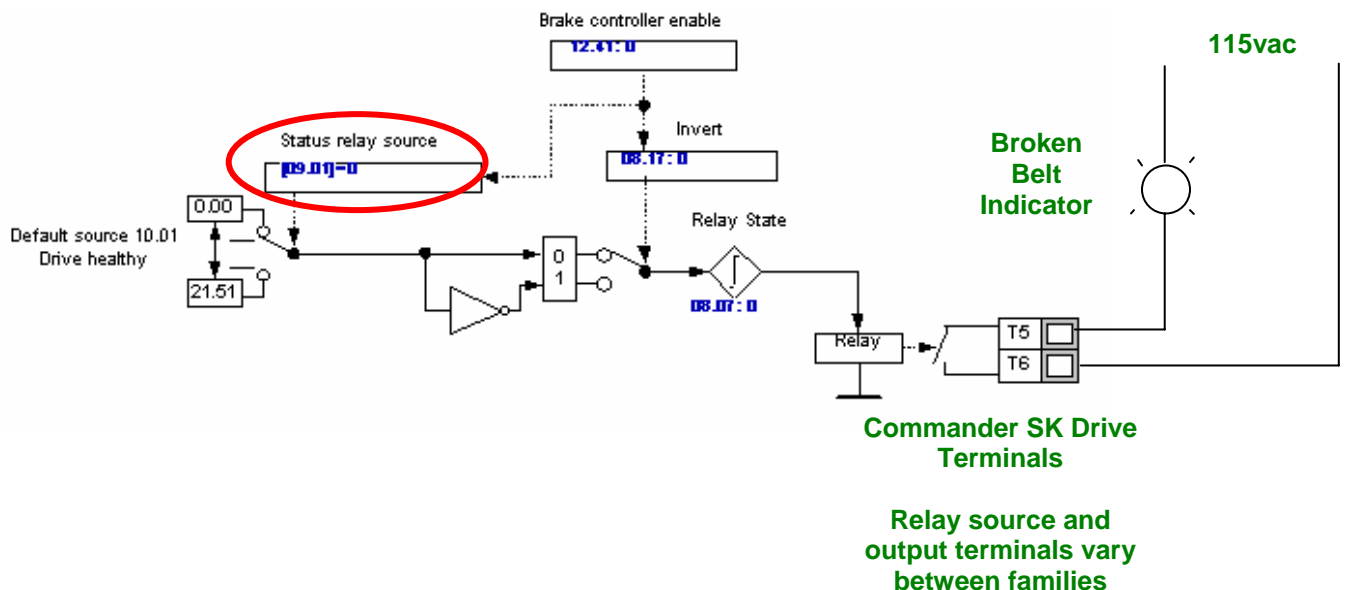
Brake controller enable

12.41 : 0

115vac

Invert

08.17 : 0

Status relay source

[09.01]=0

Broken Belt Indicator

0.00

Relay State

Default source 10.01 Drive healthy

0

1

21.51

08.07 : 0

T5

Relay

T6

Commander SK Drive Terminals

Relay source and output terminals vary between families